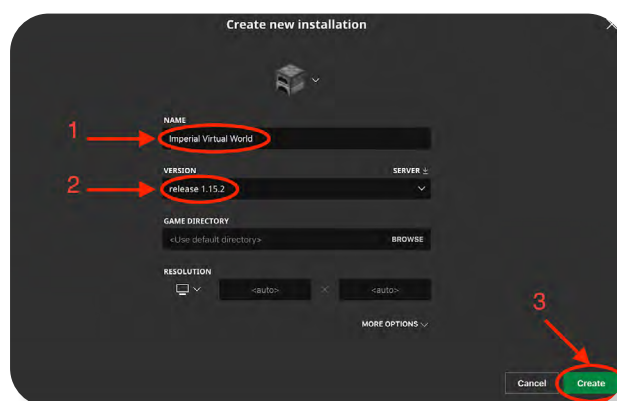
Create new installation

NAME

Imperial Virtual World

1

VERSION

SERVER

release 1.15.2

2

GAME DIRECTORY

<Use default directory>

BROWSE

RESOLUTION

<auto>

×

<auto>

MORE OPTIONS

3

Cancel

Create